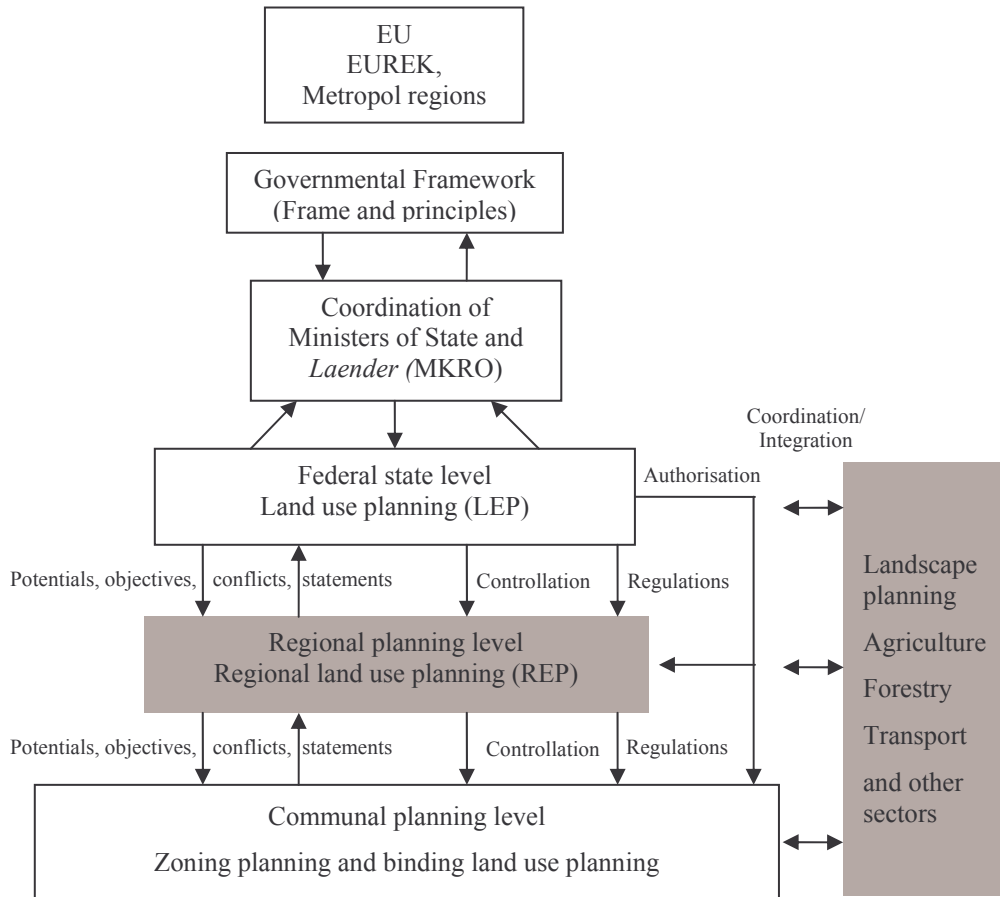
EU
EUREK,
Metropol regions

Governmental Framework
(Frame and principles)

Coordination of
Ministers of State and
*Laender (*MKRO)

Coordination/
Integration

Federal state level
Land use planning (LEP)

Authorisation

Potentials, objectives, conflicts, statements

Controllation

Regulations

Landscape planning
Agriculture
Forestry
Transport
and other sectors

Regional planning level
Regional land use planning (REP)

Potentials, objectives, conflicts, statements

Controllation

Regulations

Communal planning level
Zoning planning and binding land use planning